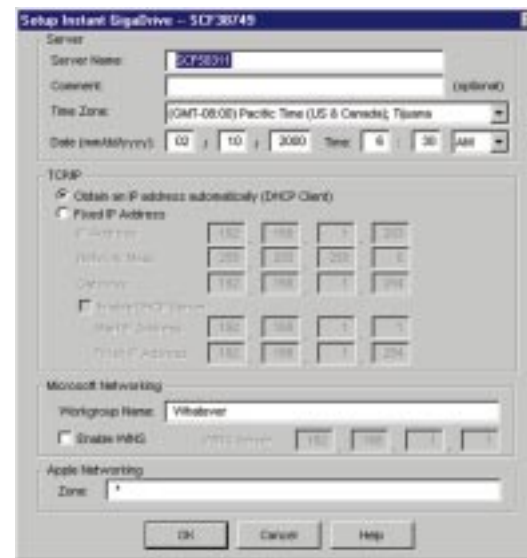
Setup Instant GigaDrive -- SCF38749

Server

Server Name: SCF38311

Comment: (optional)

Time Zone: (GMT-08:00) Pacific Time (US & Canada); Tijuana

Date (mm/dd/yyyy): 02 / 10 / 2000 Time: 6 : 30 AM

TCP/IP

Obtain an IP address automatically (DHCP Client)

Fixed IP Address

IP Address: 192 . 168 . 1 . 203

Network Mask: 255 . 255 . 255 . 0

Gateway: 192 . 168 . 1 . 254

Enable DHCP Server

Start IP Address: 192 . 168 . 1 . 1

End IP Address: 192 . 168 . 1 . 254

Microsoft Networking

Workgroup Name: Whatever

Enable WINS WINS Server: 192 . 168 . 1 . 1

Apple Networking

Zone: *

OK Cancel Help